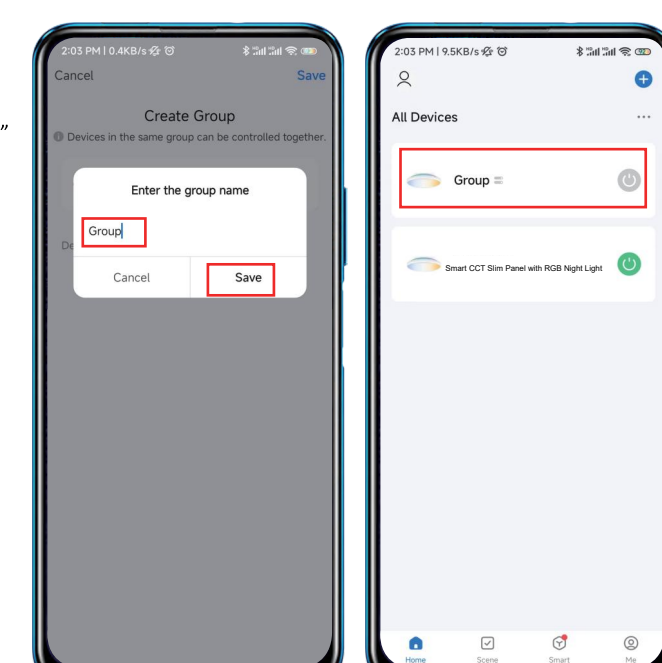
”

2:03 PM | 0.4KB/s

Cancel

Save

Create Group

Devices in the same group can be controlled together.

De

Enter the group name

Group

Cancel

Save

2:03 PM | 9.5KB/s

All Devices

...

Group

Smart CCT Slim Panel with RGB Night Light

Home

Scene

Smart

Me